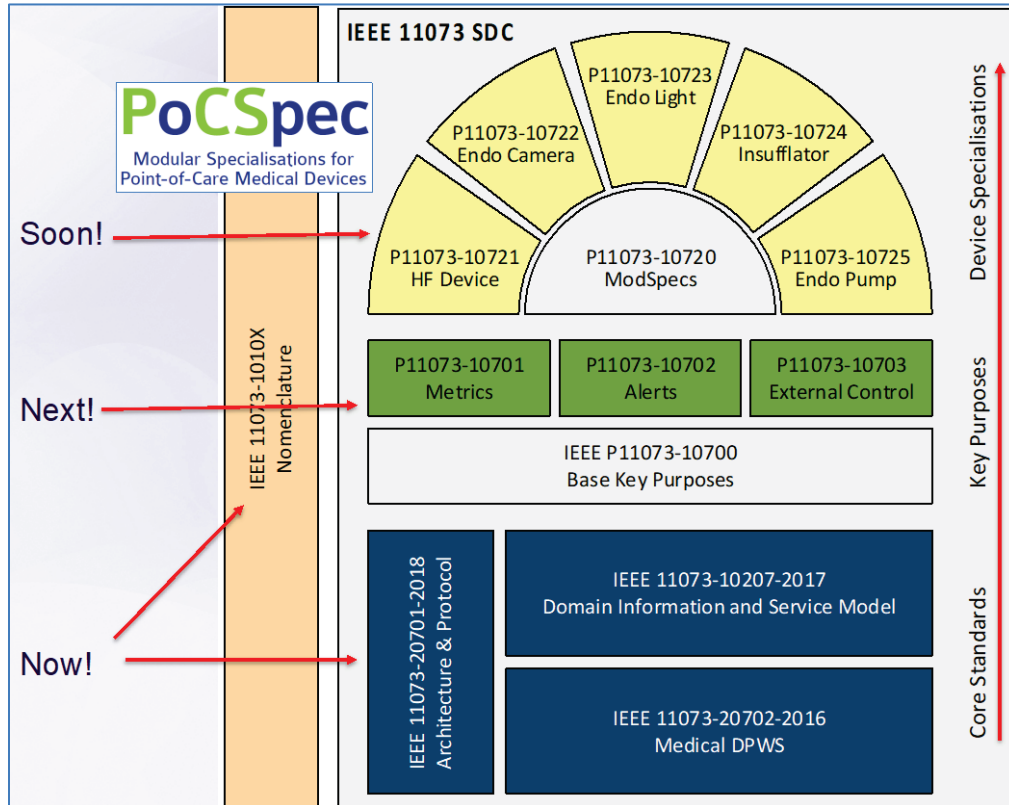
PoCSpec
Modular Specialisations for Point-of-Care Medical Devices

IEEE 11073 SDC

P11073-10723
Endo Light

P11073-10722
Endo Camera

P11073-10724
Insufflator

Soon!

P11073-10721
HF Device

P11073-10720
ModSpecs

P11073-10725
Endo Pump

Device Specialisations

IEEE 11073-1010X
Nomenclature

P11073-10701
Metrics

P11073-10702
Alerts

P11073-10703
External Control

Next!

IEEE P11073-10700
Base Key Purposes

Key Purposes

IEEE 11073-20701-2018
Architecture & Protocol

IEEE 11073-10207-2017
Domain Information and Service Model

Now!

IEEE 11073-20702-2016
Medical DPWS

Core Standards